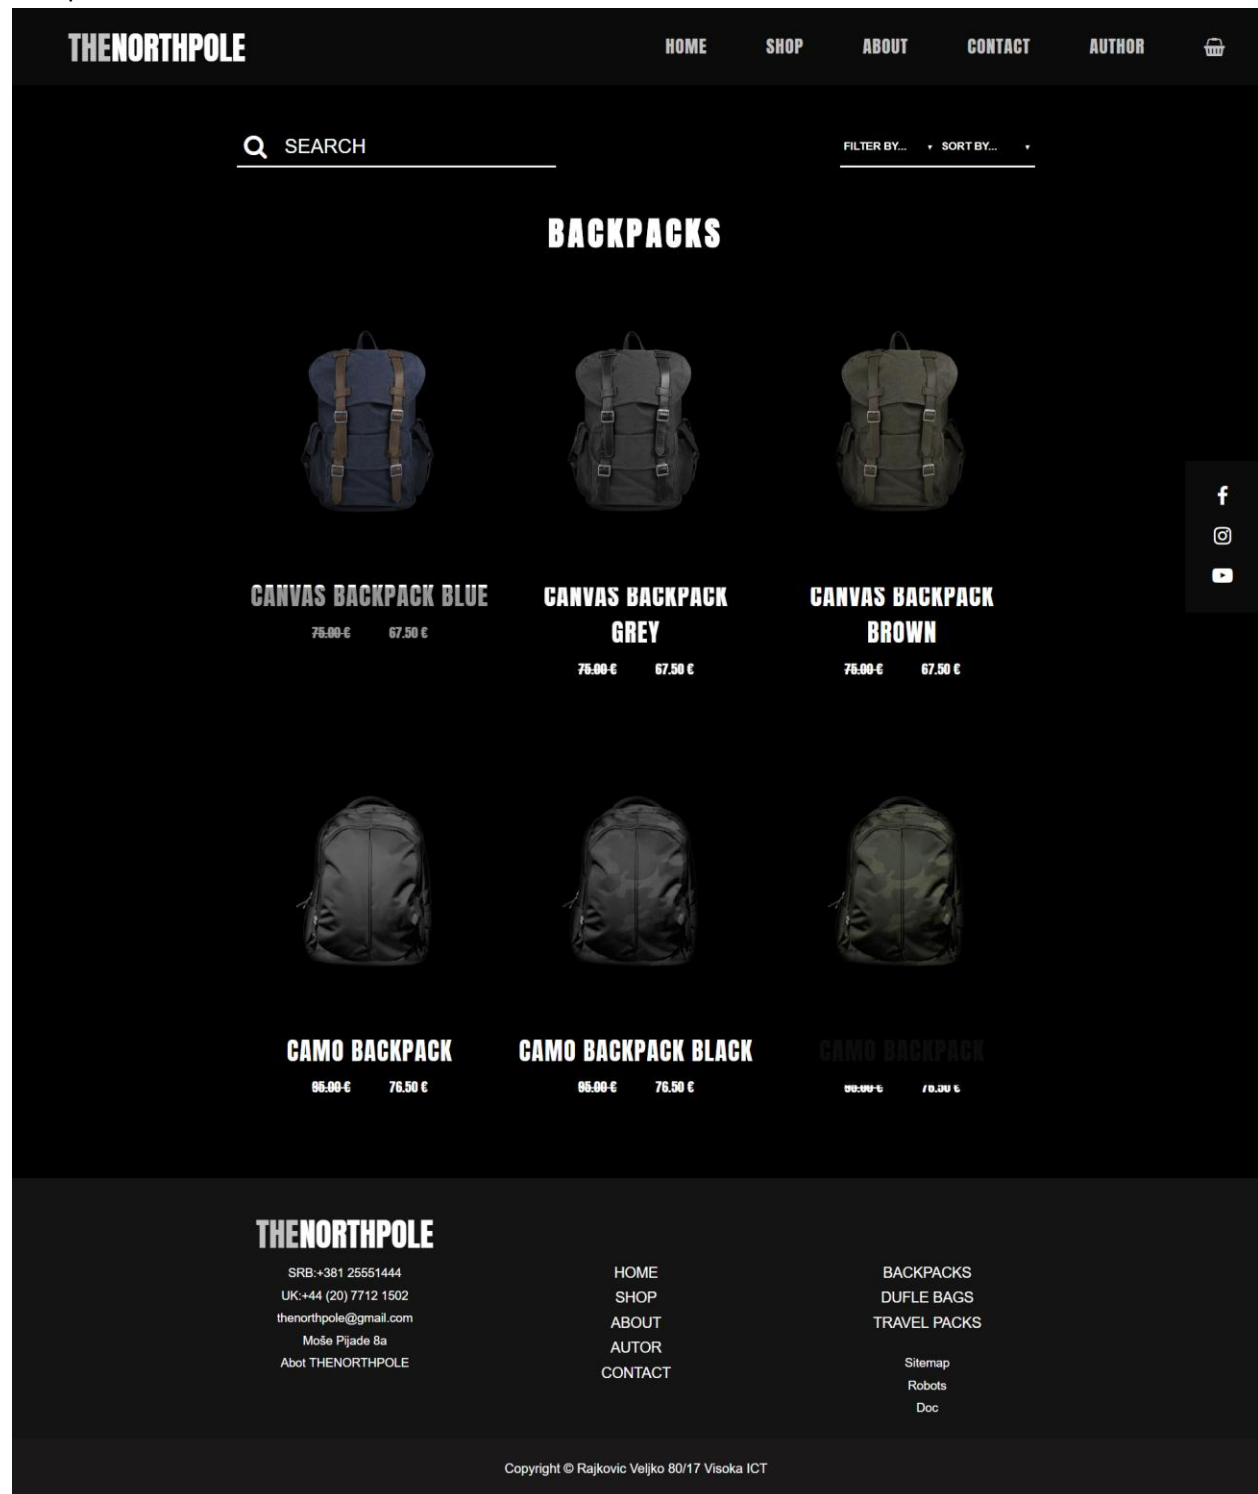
THENORTHPOLE

HOME SHOP ABOUT CONTACT AUTHOR

SEARCH

FILTER BY... SORT BY...

BACKPACKS

CANVAS BACKPACK BLUE
~~75.00 €~~ 67.50 €

CANVAS BACKPACK GREY
~~75.00 €~~ 67.50 €

CANVAS BACKPACK BROWN
~~75.00 €~~ 67.50 €

CAMO BACKPACK
~~95.00 €~~ 76.50 €

CAMO BACKPACK BLACK
~~95.00 €~~ 76.50 €

CAMO BACKPACK
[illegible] 76.50 €

THENORTHPOLE
SRB:+381 25551444
UK:+44 (20) 7712 1502
thenorthpole@gmail.com
Moše Pijade 8a
Abot THENORTHPOLE

HOME
SHOP
ABOUT
AUTOR
CONTACT

BACKPACKS
DUFLE BAGS
TRAVEL PACKS

Sitemap
Robots
Doc

Copyright © Rajkovic Veljko 80/17 Visoka ICT